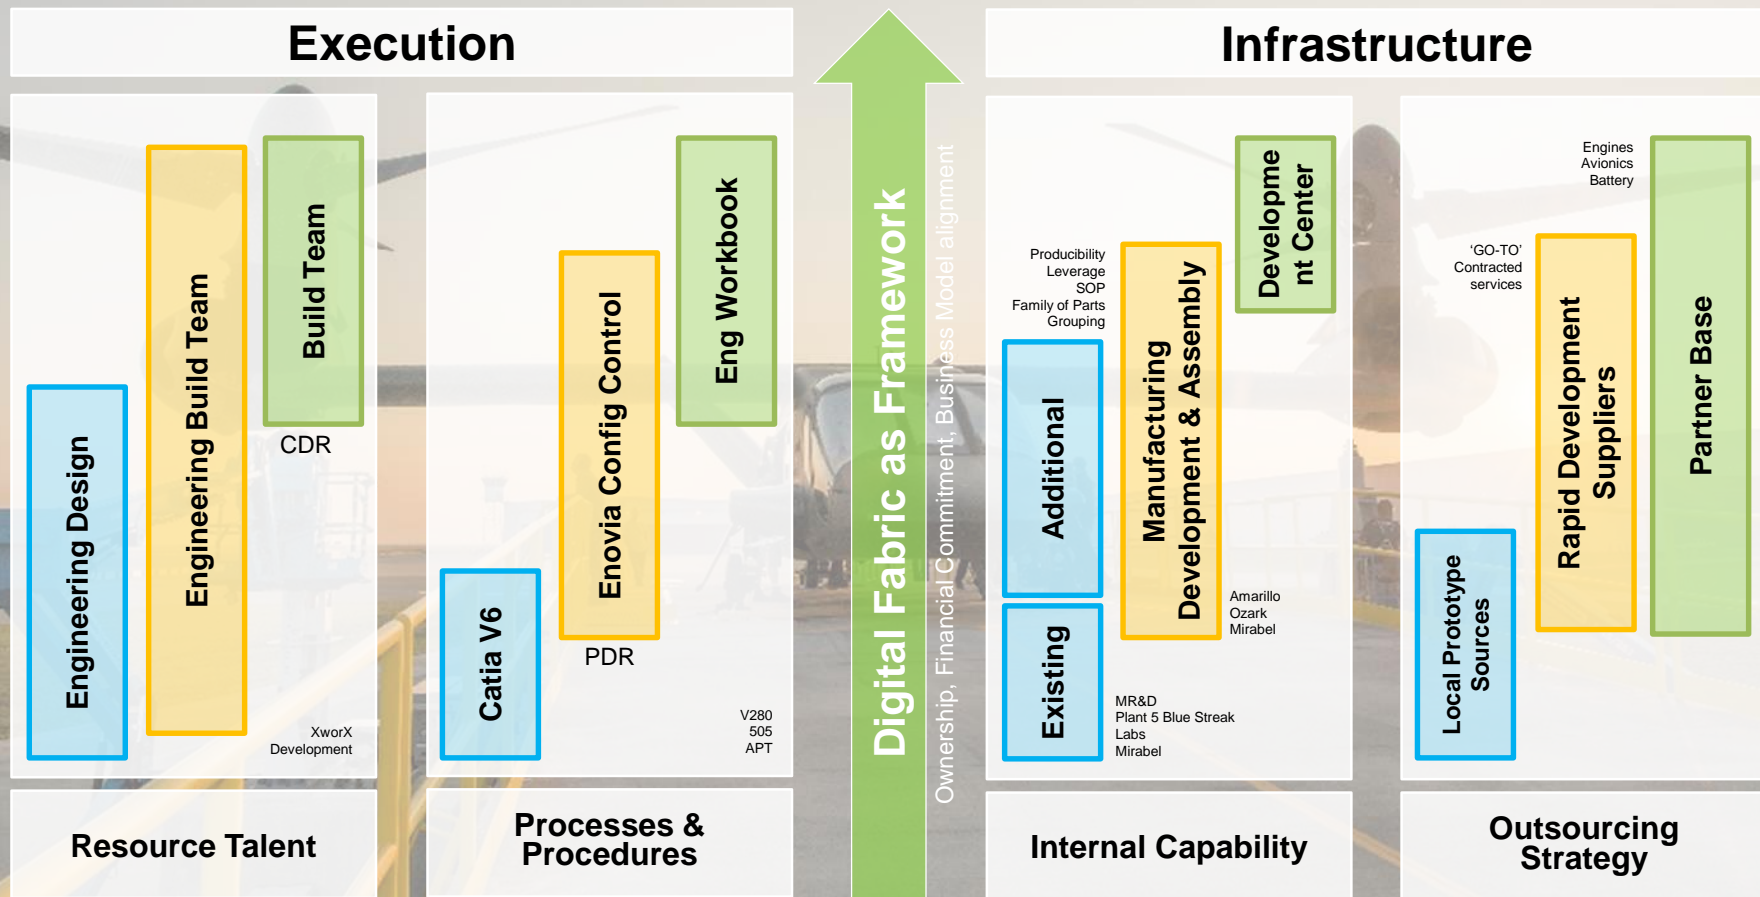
Execution

Infrastructure

Engineering Design

Engineering Build Team

Build Team

CDR

XworX Development

Catia V6

Enovia Config Control

PDR

Eng Workbook

V280
505
APT

Digital Fabric as Framework

Ownership, Financial Commitment, Business Model alignment

Producibility
Leverage
SOP
Family of Parts
Grouping

Additional

Existing

Manufacturing Development & Assembly

Development Center

Amarillo
Ozark
Mirabel

MR&D
Plant 5 Blue Streak
Labs
Mirabel

Engines
Avionics
Battery

'GO-TO' Contracted services

Local Prototype Sources

Rapid Development Suppliers

Partner Base

Resource Talent

Processes & Procedures

Internal Capability

Outsourcing Strategy